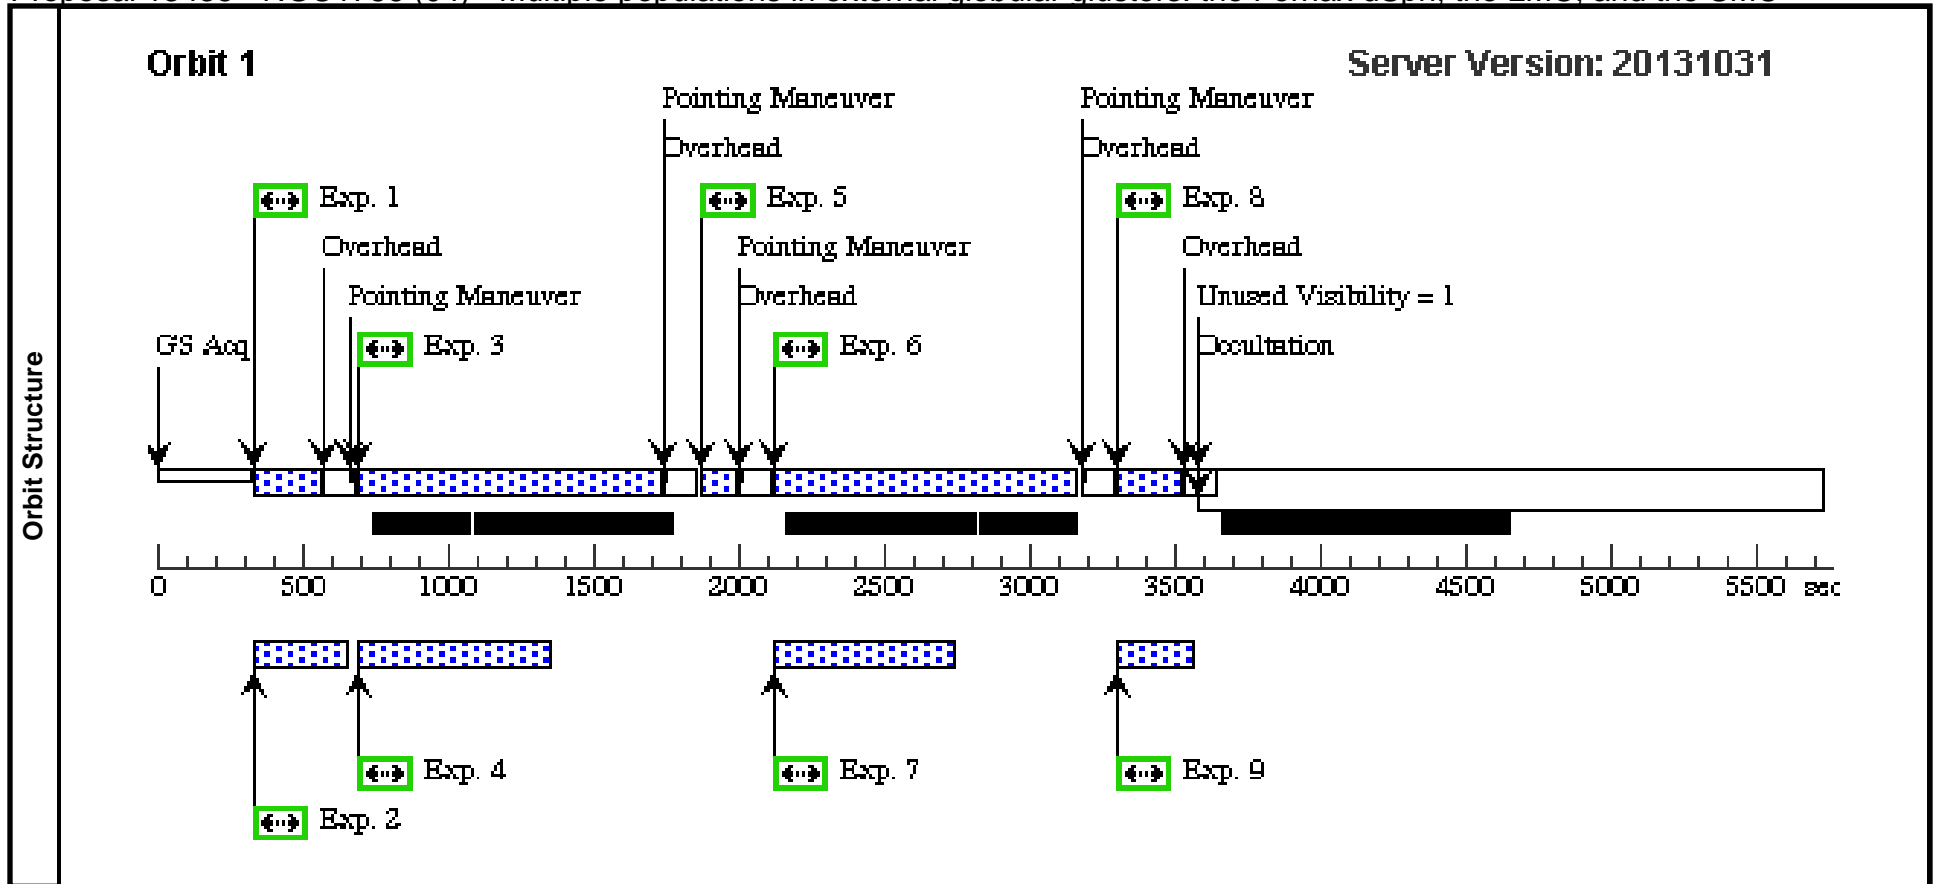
Orbit Structure

Orbit 1

Server Version: 20131031

Pointing Maneuver

Overhead

Pointing Maneuver

Overhead

Exp. 1

Exp. 5

Exp. 8

Overhead

Pointing Maneuver

Overhead

Pointing Maneuver

Overhead

Unused Visibility = 1

GS Acq

Exp. 3

Exp. 6

Occultation

0 500 1000 1500 2000 2500 3000 3500 4000 4500 5000 5500 sec

Exp. 4

Exp. 7

Exp. 9

Exp. 2